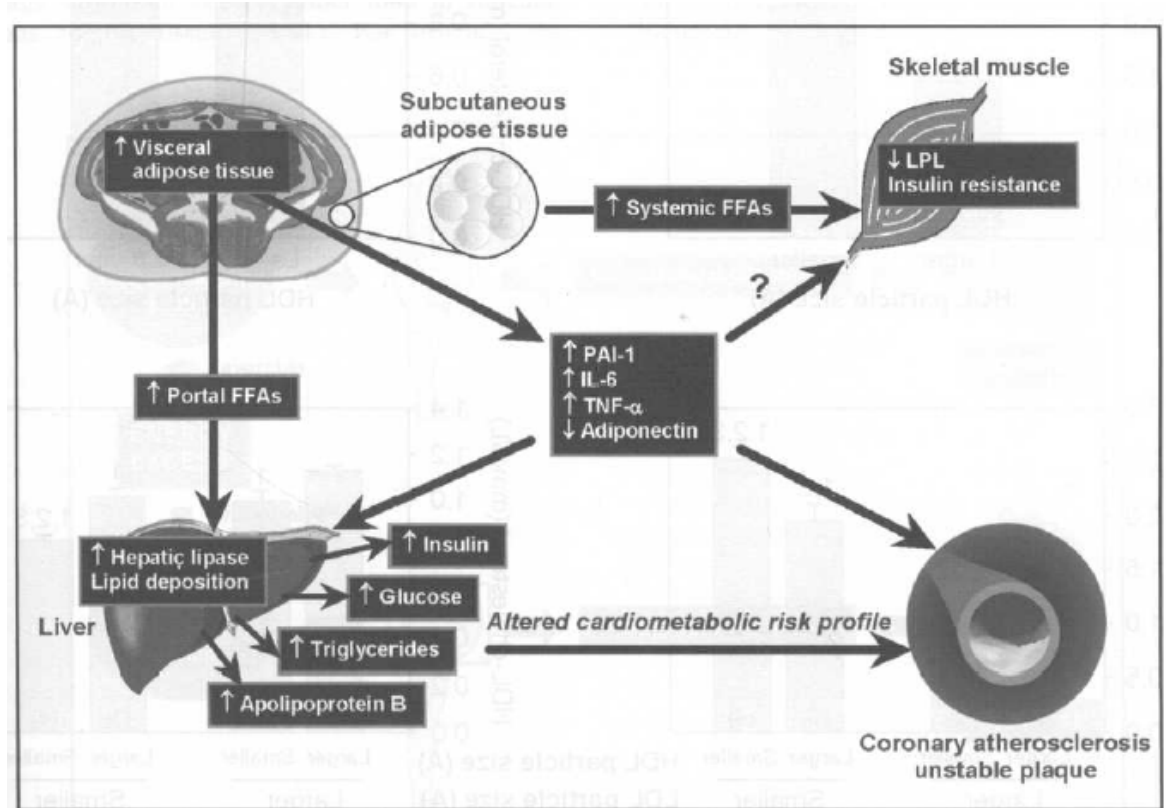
↑ Visceral adipose tissue

Subcutaneous adipose tissue

Skeletal muscle

↓ LPL
Insulin resistance

↑ Systemic FFAs

?

↑ Portal FFAs

↑ PAI-1
↑ IL-6
↑ TNF-α
↓ Adiponectin

↑ Hepatic lipase
Lipid deposition

↑ Insulin

↑ Glucose

Liver

↑ Triglycerides

↑ Apolipoprotein B

Altered cardiometabolic risk profile

Coronary atherosclerosis unstable plaque